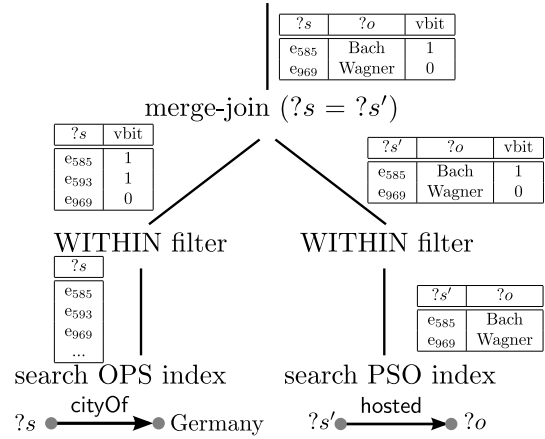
| $?s$ | $?o$ | vbit |
|---|---|---|
| $e_{585}$ | Bach | 1 |
| $e_{969}$ | Wagner | 0 |

merge-join ($?s = ?s'$)

| $?s$ | vbit |
|---|---|
| $e_{585}$ | 1 |
| $e_{593}$ | 1 |
| $e_{969}$ | 0 |

| $?s'$ | $?o$ | vbit |
|---|---|---|
| $e_{585}$ | Bach | 1 |
| $e_{969}$ | Wagner | 0 |

WITHIN filter

WITHIN filter

| $?s$ |
|---|
| $e_{585}$ |
| $e_{593}$ |
| $e_{969}$ |
| ... |

| $?s'$ | $?o$ |
|---|---|
| $e_{585}$ | Bach |
| $e_{969}$ | Wagner |

search OPS index

search PSO index

$?s$ cityOf Germany

$?s'$ hosted $?o$